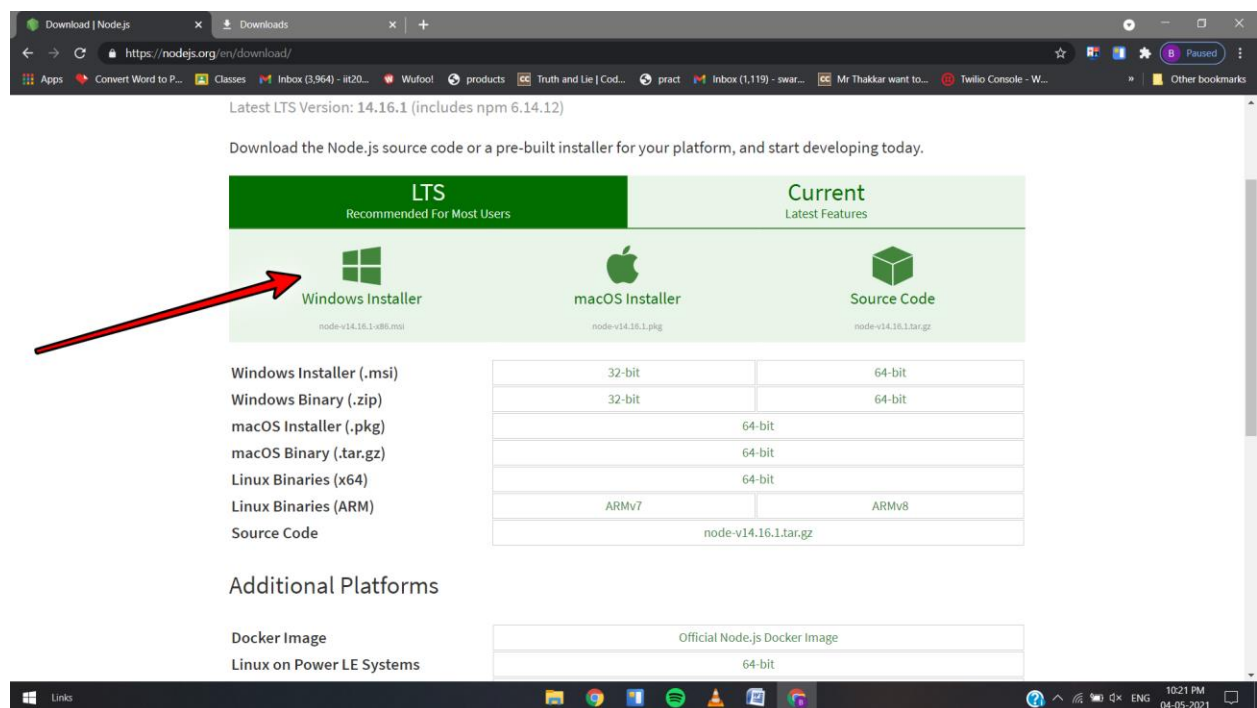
Download | Node.js × Downloads × +

https://nodejs.org/en/download/

B Paused

Apps Convert Word to P... Classes Inbox (3,964) - iit20... Wufoo! products Truth and Lie | Cod... pract Inbox (1,119) - swar... Mr Thakkar want to... Twilio Console - W... » Other bookmarks

Latest LTS Version: 14.16.1 (includes npm 6.14.12)

Download the Node.js source code or a pre-built installer for your platform, and start developing today.

LTS
Recommended For Most Users

Current
Latest Features

Windows Installer
node-v14.16.1-x86.msi

macOS Installer
node-v14.16.1.pkg

Source Code
node-v14.16.1.tar.gz

| | | |
|---|---|---|
| Windows Installer (.msi) | 32-bit | 64-bit |
| Windows Binary (.zip) | 32-bit | 64-bit |
| macOS Installer (.pkg) | 64-bit | |
| macOS Binary (.tar.gz) | 64-bit | |
| Linux Binaries (x64) | 64-bit | |
| Linux Binaries (ARM) | ARMv7 | ARMv8 |
| Source Code | node-v14.16.1.tar.gz | |

Additional Platforms

| | |
|---|---|
| Docker Image | Official Node.js Docker Image |
| Linux on Power LE Systems | 64-bit |

Links

ENG 10:21 PM 04-05-2021